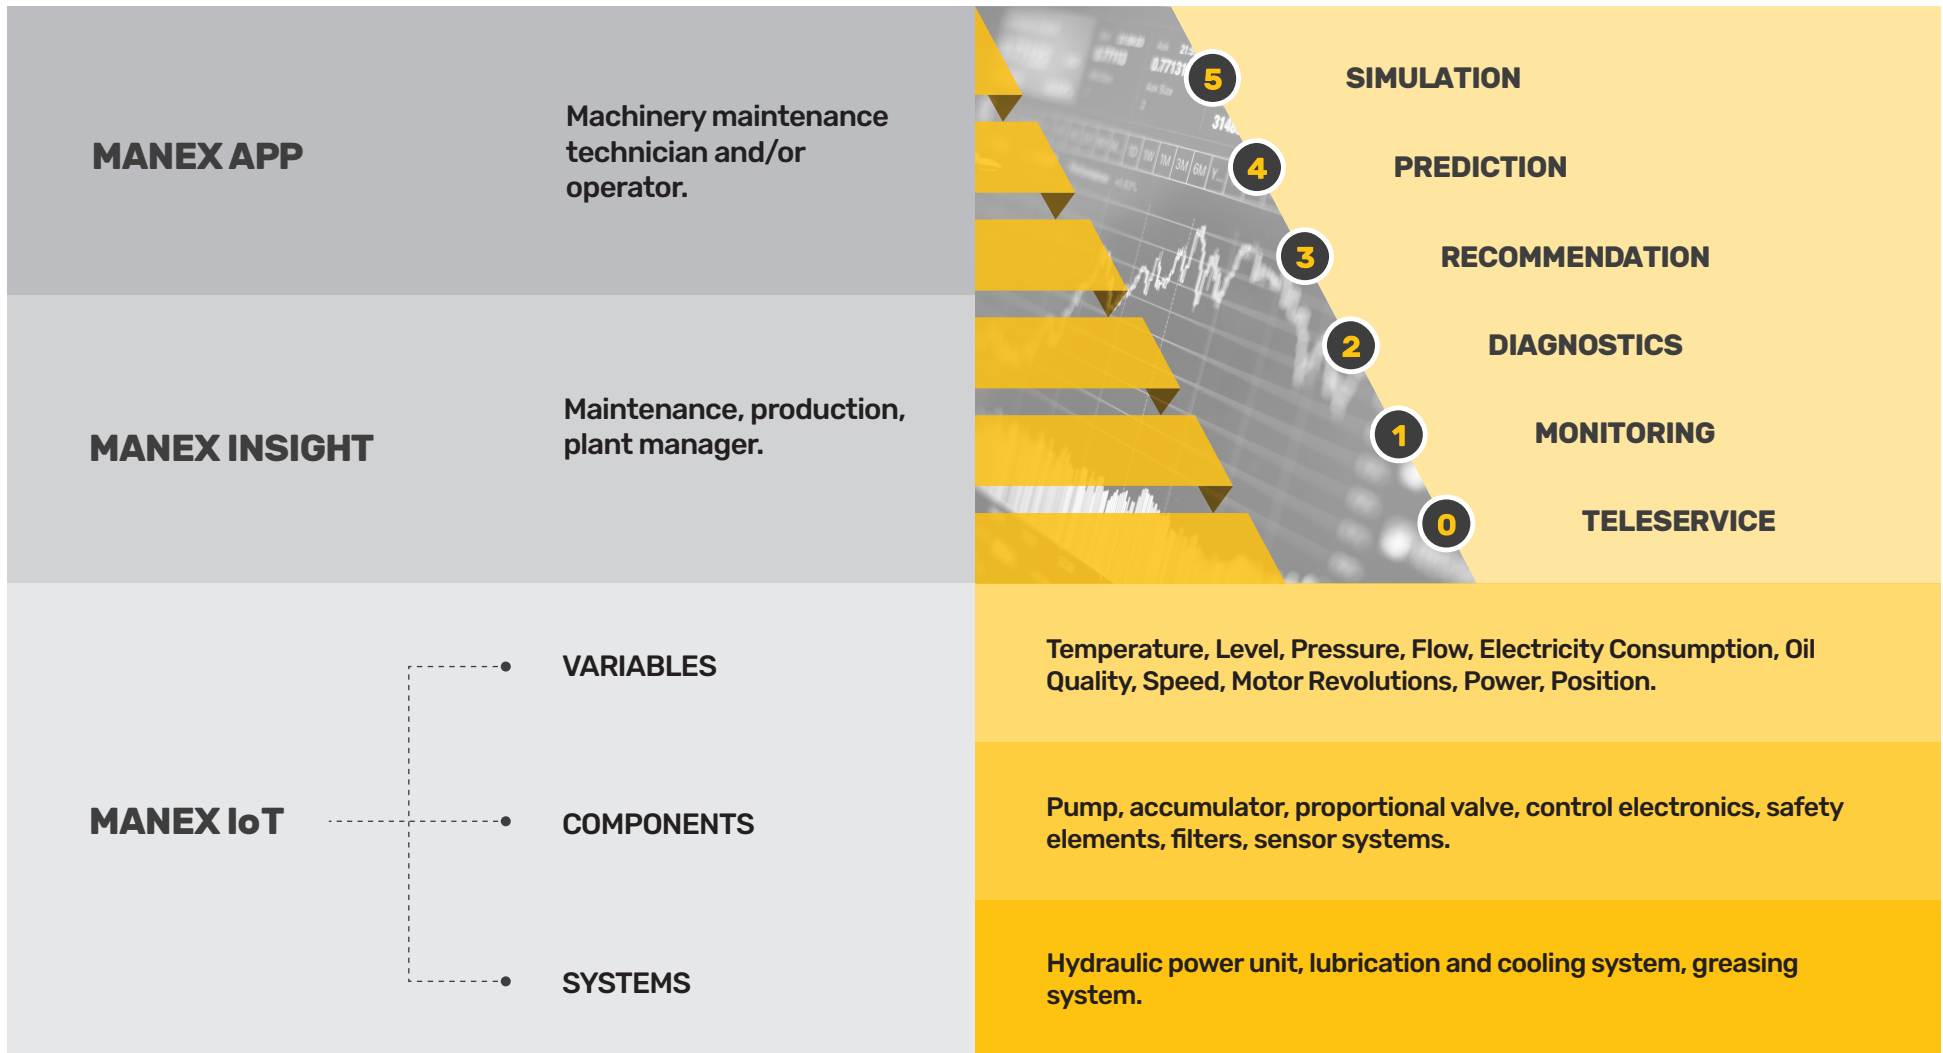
MANEX APP

Machinery maintenance technician and/or operator.

MANEX INSIGHT

Maintenance, production, plant manager.

5 SIMULATION

4 PREDICTION

3 RECOMMENDATION

2 DIAGNOSTICS

1 MONITORING

0 TELESERVICE

MANEX IoT

VARIABLES

Temperature, Level, Pressure, Flow, Electricity Consumption, Oil Quality, Speed, Motor Revolutions, Power, Position.

COMPONENTS

Pump, accumulator, proportional valve, control electronics, safety elements, filters, sensor systems.

SYSTEMS

Hydraulic power unit, lubrication and cooling system, greasing system.